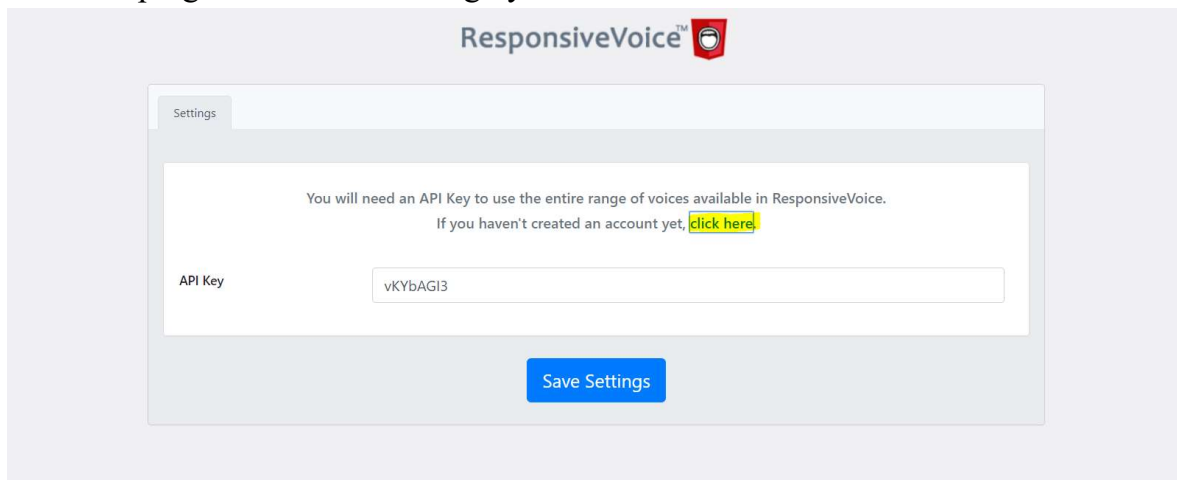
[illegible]

ResponsiveVoice™

Settings

You will need an API Key to use the entire range of voices available in ResponsiveVoice.
If you haven't created an account yet, click here.

API Key

vKYbAGI3

Save Settings